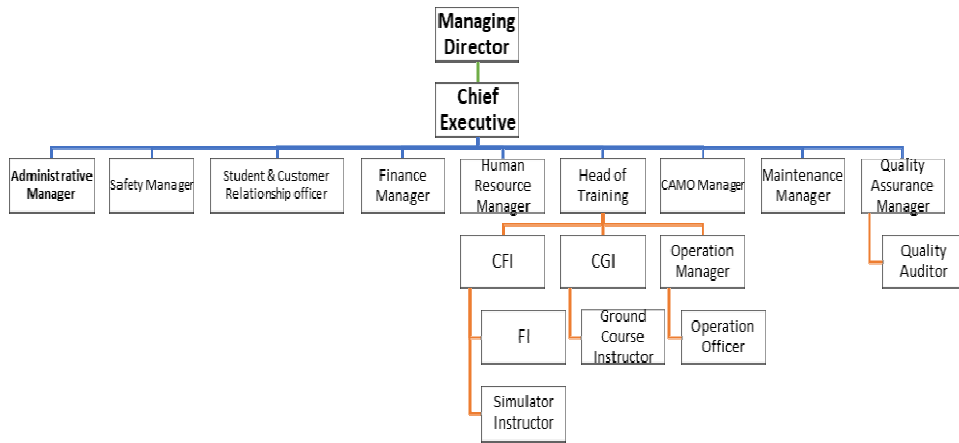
Managing Director

Chief Executive

Administrative Manager

Safety Manager

Student & Customer Relationship officer

Finance Manager

Human Resource Manager

Head of Training

CAMO Manager

Maintenance Manager

Quality Assurance Manager

CFI

CGI

Operation Manager

Quality Auditor

FI

Ground Course Instructor

Operation Officer

Simulator Instructor